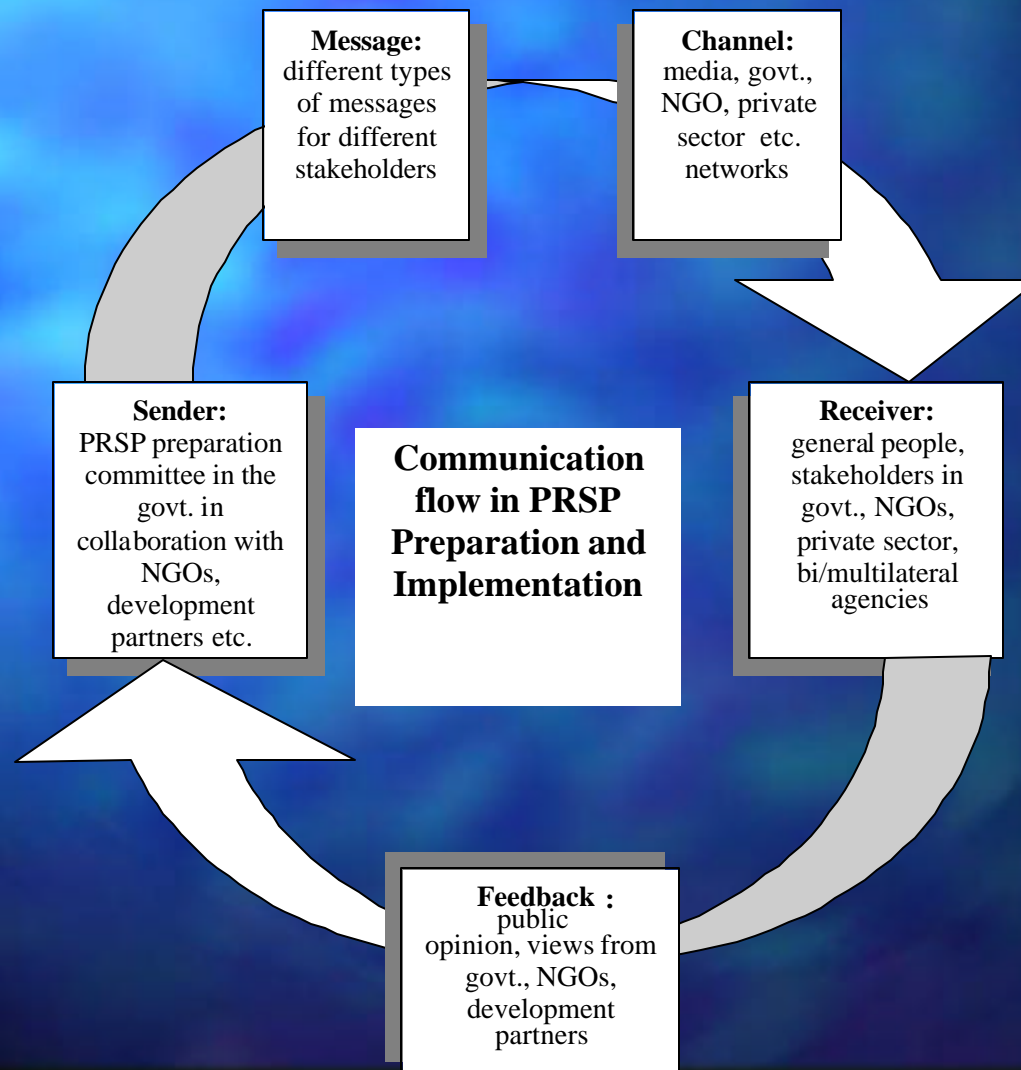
Message:
different types of messages for different stakeholders

Channel:
media, govt., NGO, private sector etc. networks

Sender:
PRSP preparation committee in the govt. in collaboration with NGOs, development partners etc.

Communication flow in PRSP Preparation and Implementation

Receiver:
general people, stakeholders in govt., NGOs, private sector, bi/multilateral agencies

Feedback :
public opinion, views from govt., NGOs, development partners